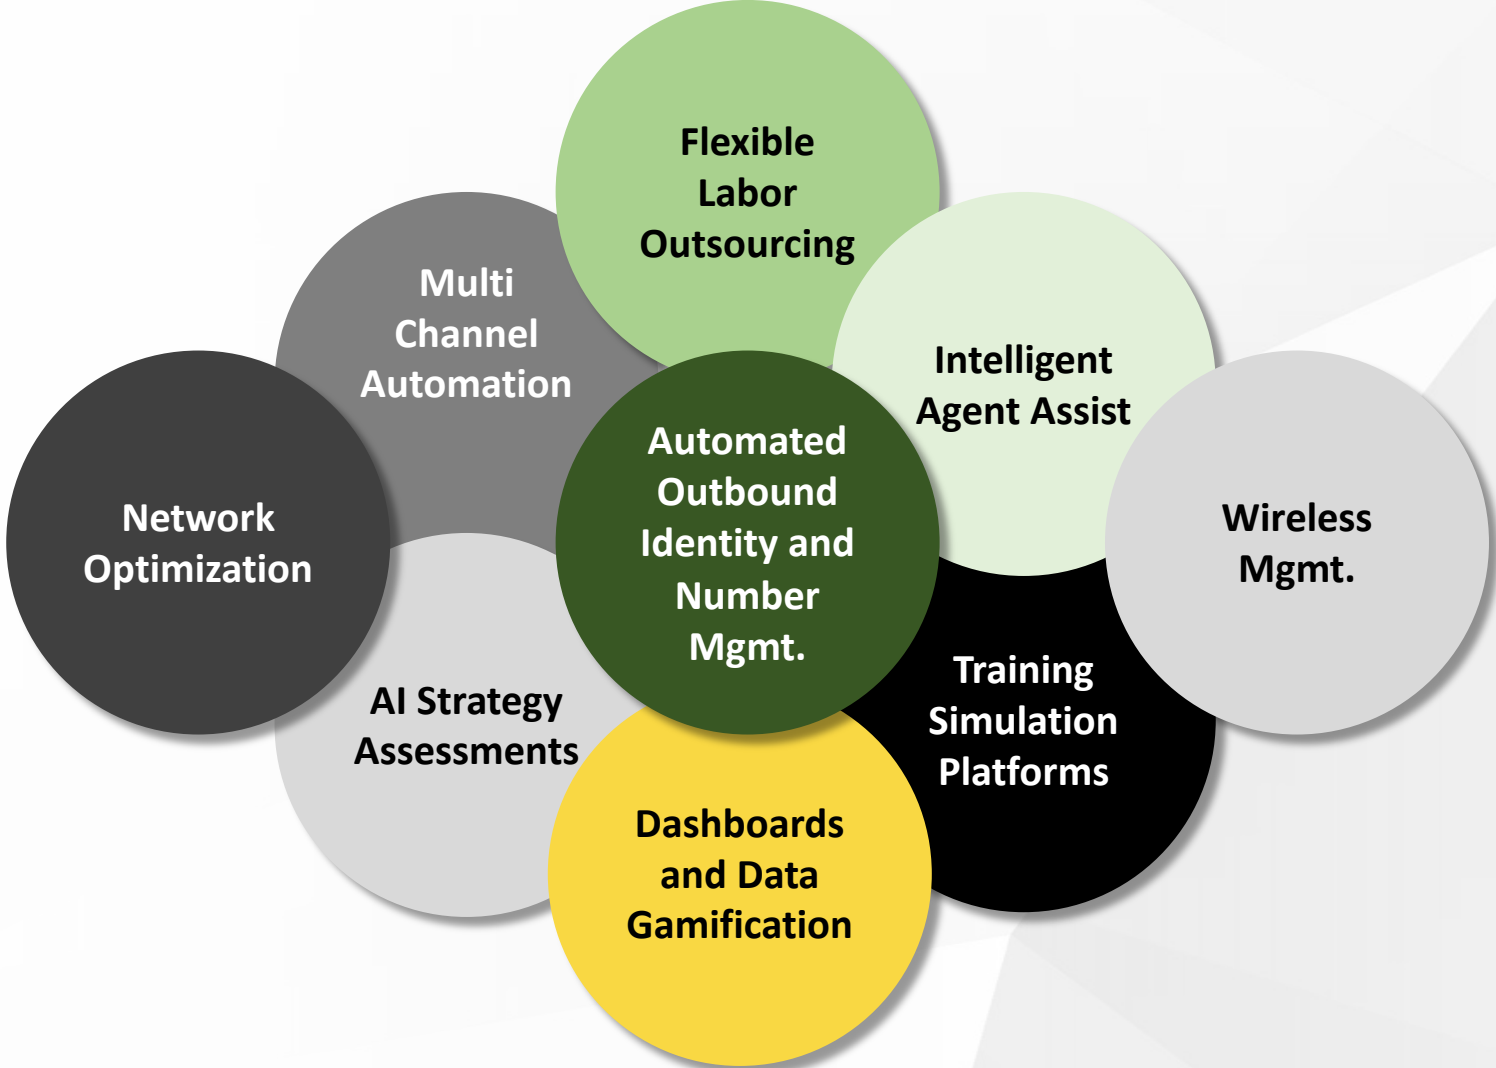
Flexible Labor Outsourcing

Multi Channel Automation

Intelligent Agent Assist

Network Optimization

Automated Outbound Identity and Number Mgmt.

Wireless Mgmt.

AI Strategy Assessments

Training Simulation Platforms

Dashboards and Data Gamification